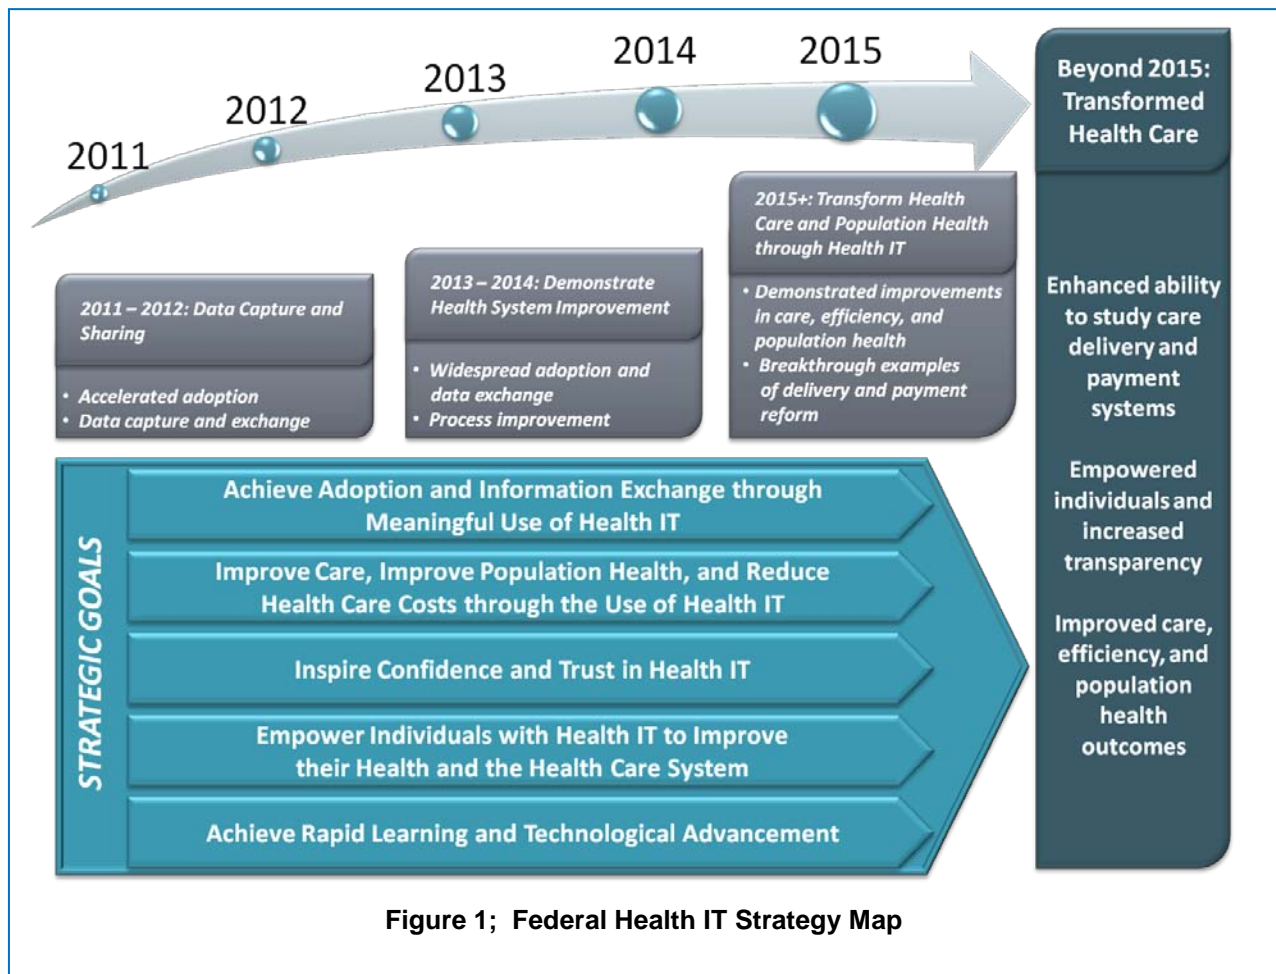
2011

2012

2013

2014

2015

Beyond 2015: Transformed Health Care

2011 – 2012: Data Capture and Sharing

- Accelerated adoption
- Data capture and exchange

2013 – 2014: Demonstrate Health System Improvement

- Widespread adoption and data exchange
- Process improvement

2015+: Transform Health Care and Population Health through Health IT

- Demonstrated improvements in care, efficiency, and population health
- Breakthrough examples of delivery and payment reform

Enhanced ability to study care delivery and payment systems

Empowered individuals and increased transparency

Improved care, efficiency, and population health outcomes

STRATEGIC GOALS

Achieve Adoption and Information Exchange through Meaningful Use of Health IT

Improve Care, Improve Population Health, and Reduce Health Care Costs through the Use of Health IT

Inspire Confidence and Trust in Health IT

Empower Individuals with Health IT to Improve their Health and the Health Care System

Achieve Rapid Learning and Technological Advancement

Figure 1; Federal Health IT Strategy Map